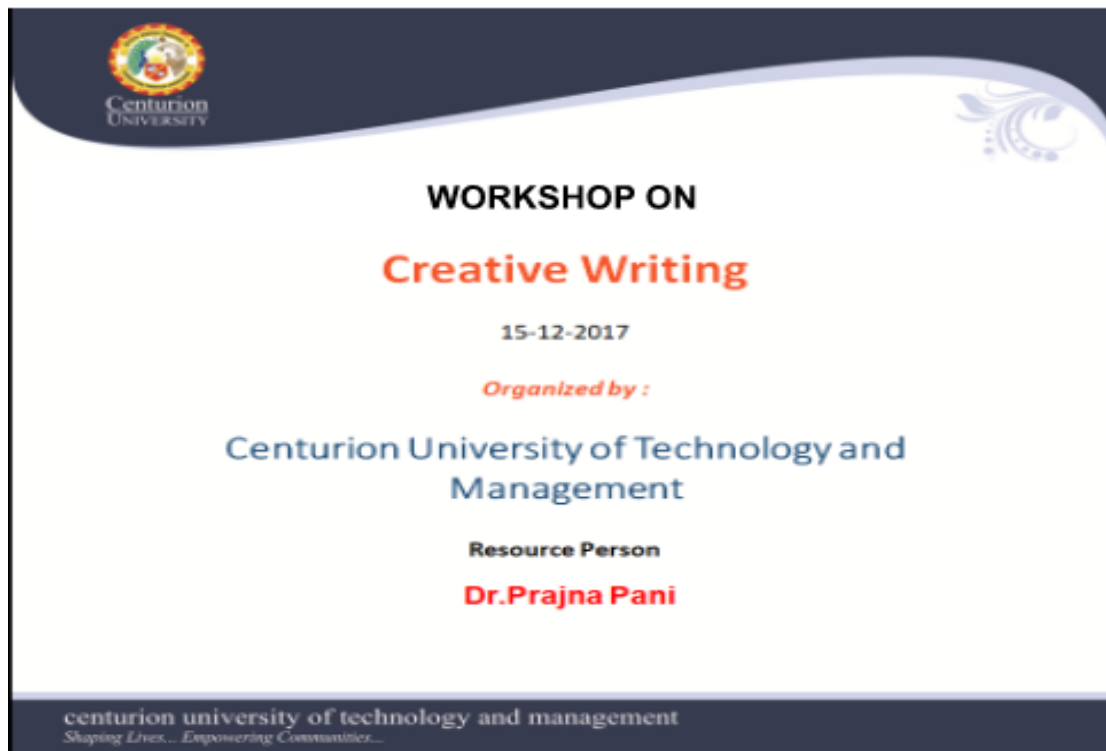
Centurion
UNIVERSITY

WORKSHOP ON

Creative Writing

15-12-2017

Organized by :

Centurion University of Technology and Management

Resource Person

Dr.Prajna Pani

centurion university of technology and management
Shaping Lives... Empowering Communities...